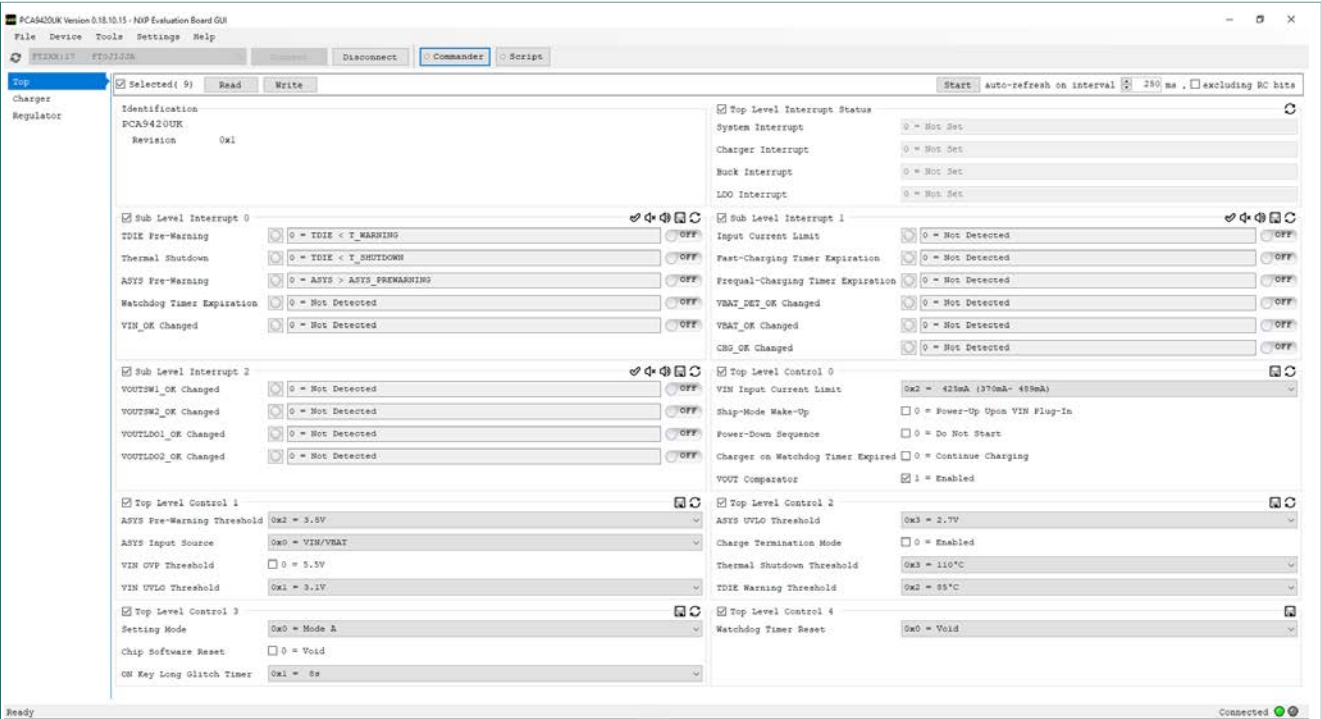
PCA9420UK Version 0.18.10.15 - NXP Evaluation Board GUI

File Device Tools Settings Help

FTZXK:17 FT0J3JJA Connect Disconnect Commander Script

Top
Charger
Regulator

Selected( 9) Read Write

Start auto-refresh on interval 250 ms , excluding RC bits

Identification
PCA9420UK
Revision 0x1

Top Level Interrupt Status
System Interrupt 0 = Not Set
Charger Interrupt 0 = Not Set
Buck Interrupt 0 = Not Set
LDO Interrupt 0 = Not Set

Sub Level Interrupt 0
TDIE Pre-Warning 0 = TDIE < T_WARNING OFF
Thermal Shutdown 0 = TDIE < T_SHUTDOWN OFF
ASYS Pre-Warning 0 = ASYS > ASYS_PREWARNING OFF
Watchdog Timer Expiration 0 = Not Detected OFF
VIN_OK Changed 0 = Not Detected OFF

Sub Level Interrupt 1
Input Current Limit 0 = Not Detected OFF
Fast-Charging Timer Expiration 0 = Not Detected OFF
Prequal-Charging Timer Expiration 0 = Not Detected OFF
VBAT_DET_OK Changed 0 = Not Detected OFF
VBAT_OK Changed 0 = Not Detected OFF
CBG_OK Changed 0 = Not Detected OFF

Sub Level Interrupt 2
VOUTSW1_OK Changed 0 = Not Detected OFF
VOUTSW2_OK Changed 0 = Not Detected OFF
VOUTLDO1_OK Changed 0 = Not Detected OFF
VOUTLDO2_OK Changed 0 = Not Detected OFF

Top Level Control 0
VIN Input Current Limit 0x2 = 425mA (370mA- 489mA)
Ship-Mode Wake-Up 0 = Power-Up Upon VIN Plug-In
Power-Down Sequence 0 = Do Not Start
Charger on Watchdog Timer Expired 0 = Continue Charging
VOUT Comparator 1 = Enabled

Top Level Control 1
ASYS Pre-Warning Threshold 0x2 = 3.5V
ASYS Input Source 0x0 = VIN/VBAT
VIN OVP Threshold 0 = 5.5V
VIN UVLO Threshold 0x1 = 3.1V

Top Level Control 2
ASYS UVLO Threshold 0x3 = 2.7V
Charge Termination Mode 0 = Enabled
Thermal Shutdown Threshold 0x3 = 110°C
TDIE Warning Threshold 0x2 = 85°C

Top Level Control 3
Setting Mode 0x0 = Mode A
Chip Software Reset 0 = Void
ON Key Long Glitch Timer 0x1 = 8s

Top Level Control 4
Watchdog Timer Reset 0x0 = Void

Ready
Connected